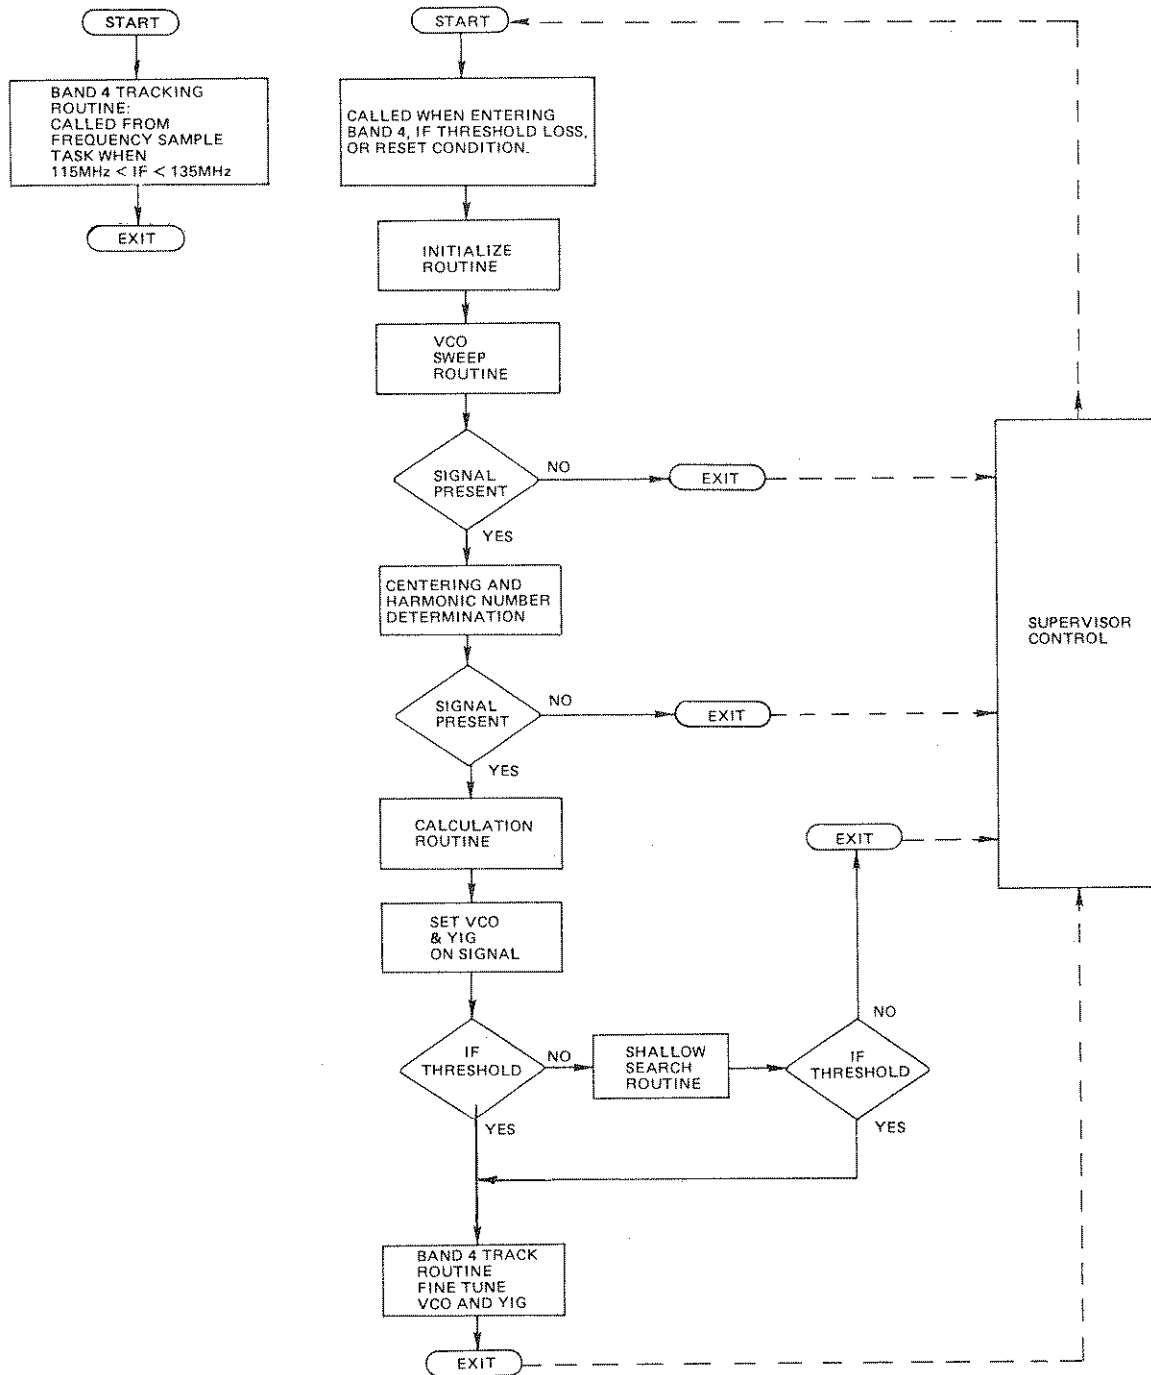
START

BAND 4 TRACKING ROUTINE: CALLED FROM FREQUENCY SAMPLE TASK WHEN 115MHz < IF < 135MHz

EXIT

START

CALLED WHEN ENTERING BAND 4, IF THRESHOLD LOSS, OR RESET CONDITION.

INITIALIZE ROUTINE

VCO SWEEP ROUTINE

SIGNAL PRESENT

NO

EXIT

YES

CENTERING AND HARMONIC NUMBER DETERMINATION

SIGNAL PRESENT

NO

EXIT

YES

CALCULATION ROUTINE

EXIT

SET VCO & YIG ON SIGNAL

NO

IF THRESHOLD

NO

SHALLOW SEARCH ROUTINE

IF THRESHOLD

YES

YES

BAND 4 TRACK ROUTINE FINE TUNE VCO AND YIG

EXIT

SUPERVISOR CONTROL